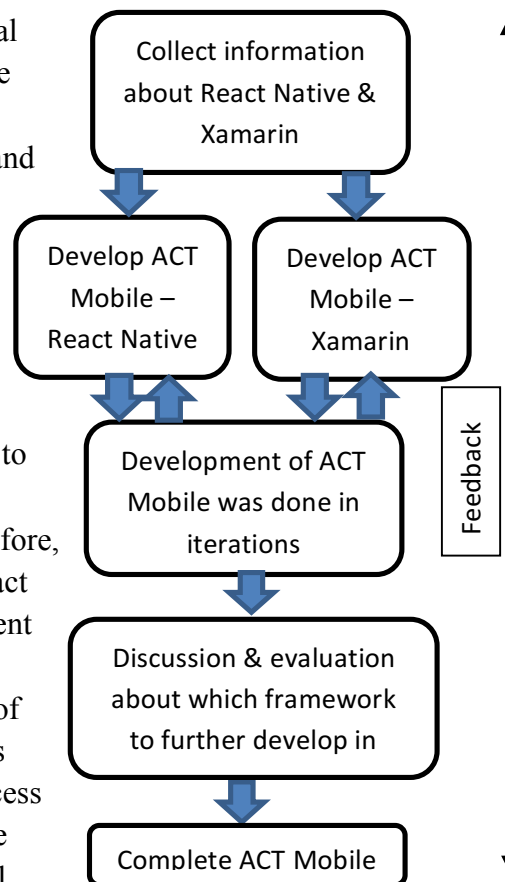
al
e
and
to
fore,
act
ent
of
s
ess
e
l

Collect information about React Native & Xamarin

Develop ACT Mobile – React Native

Develop ACT Mobile – Xamarin

Development of ACT Mobile was done in iterations

Feedback

Discussion & evaluation about which framework to further develop in

Complete ACT Mobile